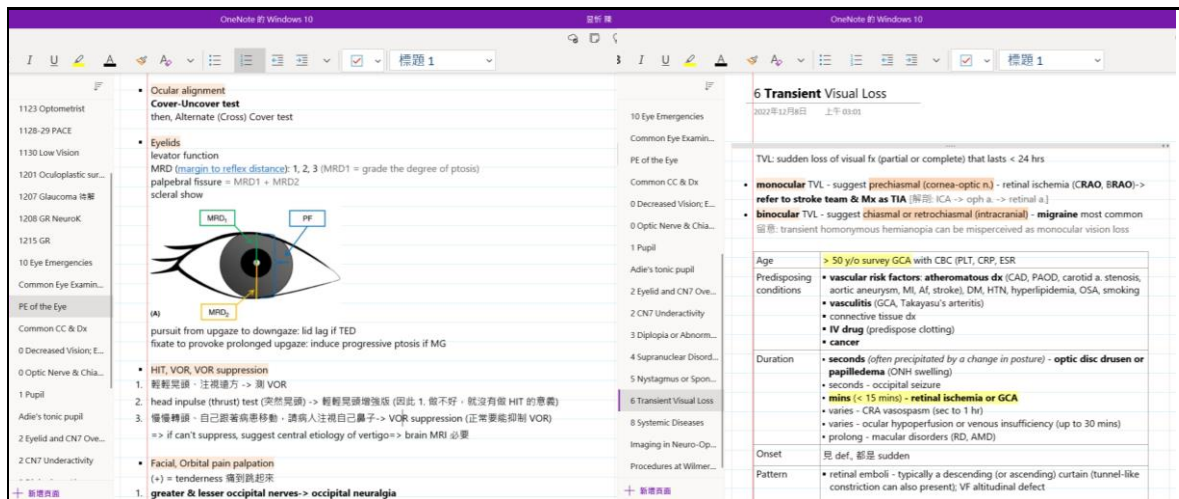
OneNote 的 Windows 10

显析 理

OneNote 的 Windows 10

標題 1

標題 1

1123 Optometrist
1128-29 PACE
1130 Low Vision
1201 Oculoplastic sur...
1207 Glaucoma 诗黎
1208 GR NeuroK
1215 GR
10 Eye Emergencies
Common Eye Examin...
PE of the Eye
Common CC & Dx
0 Decreased Vision; E...
0 Optic Nerve & Chia...
1 Pupil
Adie's tonic pupil
2 Eyelid and CN7 Ove...
2 CN7 Underactivity

+ 新增頁面

• Ocular alignment
Cover-Uncover test
then, Alternate (Cross) Cover test

• Eyelids
levator function
MRD (margin to reflex distance): 1, 2, 3 (MRD1 = grade the degree of ptosis)
palpebral fissure = MRD1 + MRD2
scleral show

MRD$_1$
PF
(A)
MRD$_2$

pursuit from upgaze to downgaze: lid lag if TED
fixate to provoke prolonged upgaze: induce progressive ptosis if MG

• HIT, VOR, VOR suppression
1. 輕輕晃頭，注視遠方 -> 測 VOR
2. head inpulse (thrust) test (突然晃頭) -> 輕輕晃頭增強版 (因此 1. 做不好，就沒有做 HIT 的意義)
3. 慢慢轉頭，自己跟著病患移動，請病人注視自己鼻子-> VOR suppression (正常要能抑制 VOR)
=> if can't suppress, suggest central etiology of vertigo=> brain MRI 必要

• Facial, Orbital pain palpation
(+) = tenderness 痛到跳起來
1. greater & lesser occipital nerves-> occipital neuralgia

10 Eye Emergencies
Common Eye Examin...
PE of the Eye
Common CC & Dx
0 Decreased Vision; E...
0 Optic Nerve & Chia...
1 Pupil
Adie's tonic pupil
2 Eyelid and CN7 Ove...
2 CN7 Underactivity
3 Diplopia or Abnorm...
4 Supranuclear Disord...
5 Nystagmus or Spon...
6 Transient Visual Loss
8 Systemic Diseases
Imaging in Neuro-Op...
Procedures at Wilmer...

+ 新增頁面

6 Transient Visual Loss
2022年12月8日 上午 03:01

TVL: sudden loss of visual fx (partial or complete) that lasts < 24 hrs

• monocular TVL - suggest prechiasmal (cornea-optic n.) - retinal ischemia (CRAO, BRAO)-> refer to stroke team & Mx as TIA [解剖: ICA -> oph a. -> retinal a.]
• binocular TVL - suggest chiasmal or retrochiasmal (intracranial) - migraine most common
留意: transient homonymous hemianopia can be misperceived as monocular vision loss

| Age | > 50 y/o survey GCA with CBC (PLT, CRP, ESR |
|---|---|
| Predisposing conditions | • vascular risk factors: atheromatous dx (CAD, PAOD, carotid a. stenosis, aortic aneurysm, MI, Af, stroke), DM, HTN, hyperlipidemia, OSA, smoking • vasculitis (GCA, Takayasu's arteritis) • connective tissue dx • IV drug (predispose clotting) • cancer |
| Duration | • seconds (often precipitated by a change in posture) - optic disc drusen or papilledema (ONH swelling) • seconds - occipital seizure • mins (< 15 mins) - retinal ischemia or GCA • varies - CRA vasospasm (sec to 1 hr) • varies - ocular hypoperfusion or venous insufficiency (up to 30 mins) • prolong - macular disorders (RD, AMD) |
| Onset | 見 def., 都是 sudden |
| Pattern | • retinal emboli - typically a descending (or ascending) curtain (tunnel-like constriction can also present); VF altitudinal defect |